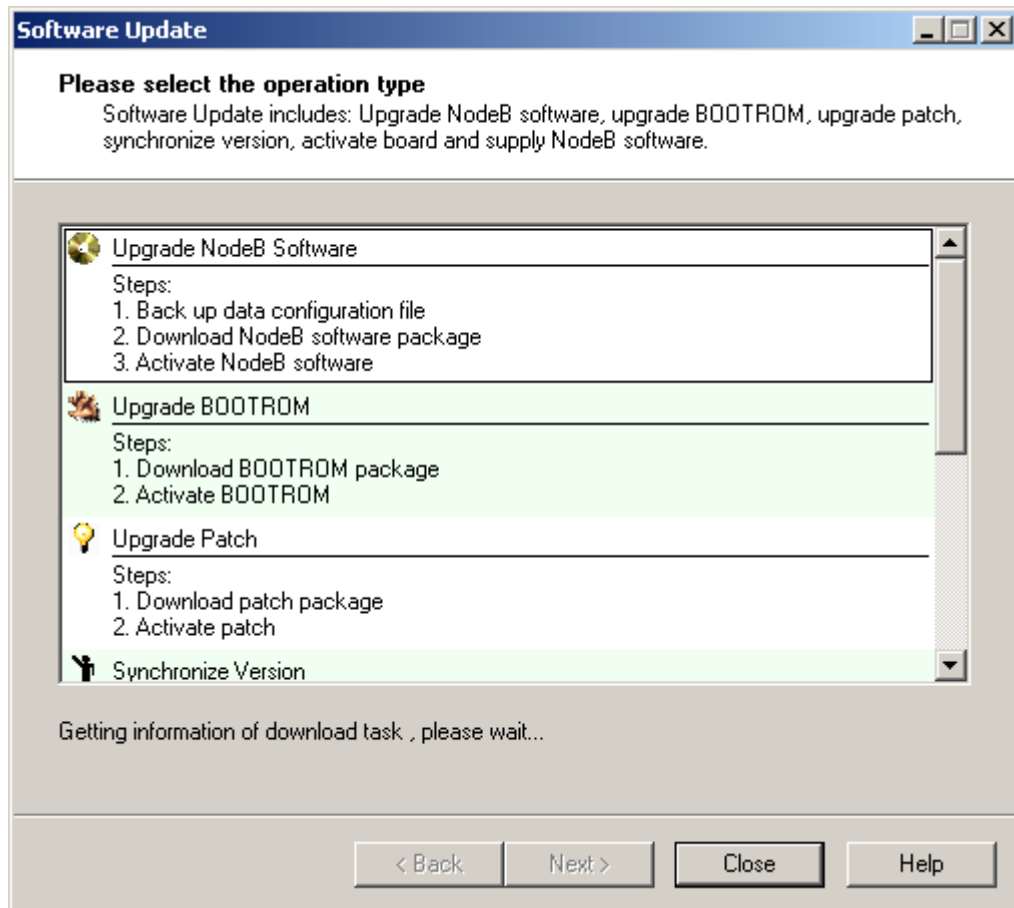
Software Update

Please select the operation type
Software Update includes: Upgrade NodeB software, upgrade BOOTROM, upgrade patch, synchronize version, activate board and supply NodeB software.

Upgrade NodeB Software
Steps:
1. Back up data configuration file
2. Download NodeB software package
3. Activate NodeB software

Upgrade BOOTROM
Steps:
1. Download BOOTROM package
2. Activate BOOTROM

Upgrade Patch
Steps:
1. Download patch package
2. Activate patch

Synchronize Version

Getting information of download task , please wait...

< Back
Next >
Close
Help